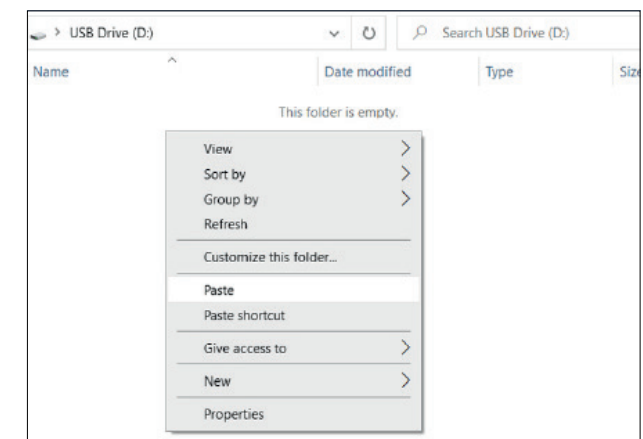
> USB Drive (D:)

Search USB Drive (D:)

Name

Date modified

Type

Size

This folder is empty.

View

Sort by

Group by

Refresh

Customize this folder...

Paste

Paste shortcut

Give access to

New

Properties